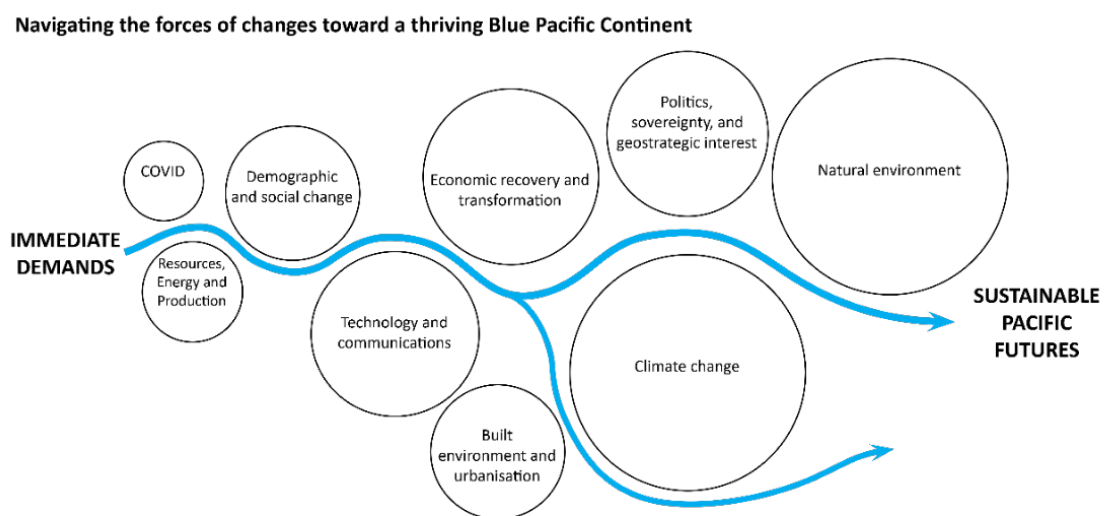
Navigating the forces of changes toward a thriving Blue Pacific Continent

IMMEDIATE DEMANDS

COVID

Resources, Energy and Production

Demographic and social change

Technology and communications

Built environment and urbanisation

Economic recovery and transformation

Politics, sovereignty, and geostrategic interest

Climate change

Natural environment

SUSTAINABLE PACIFIC FUTURES